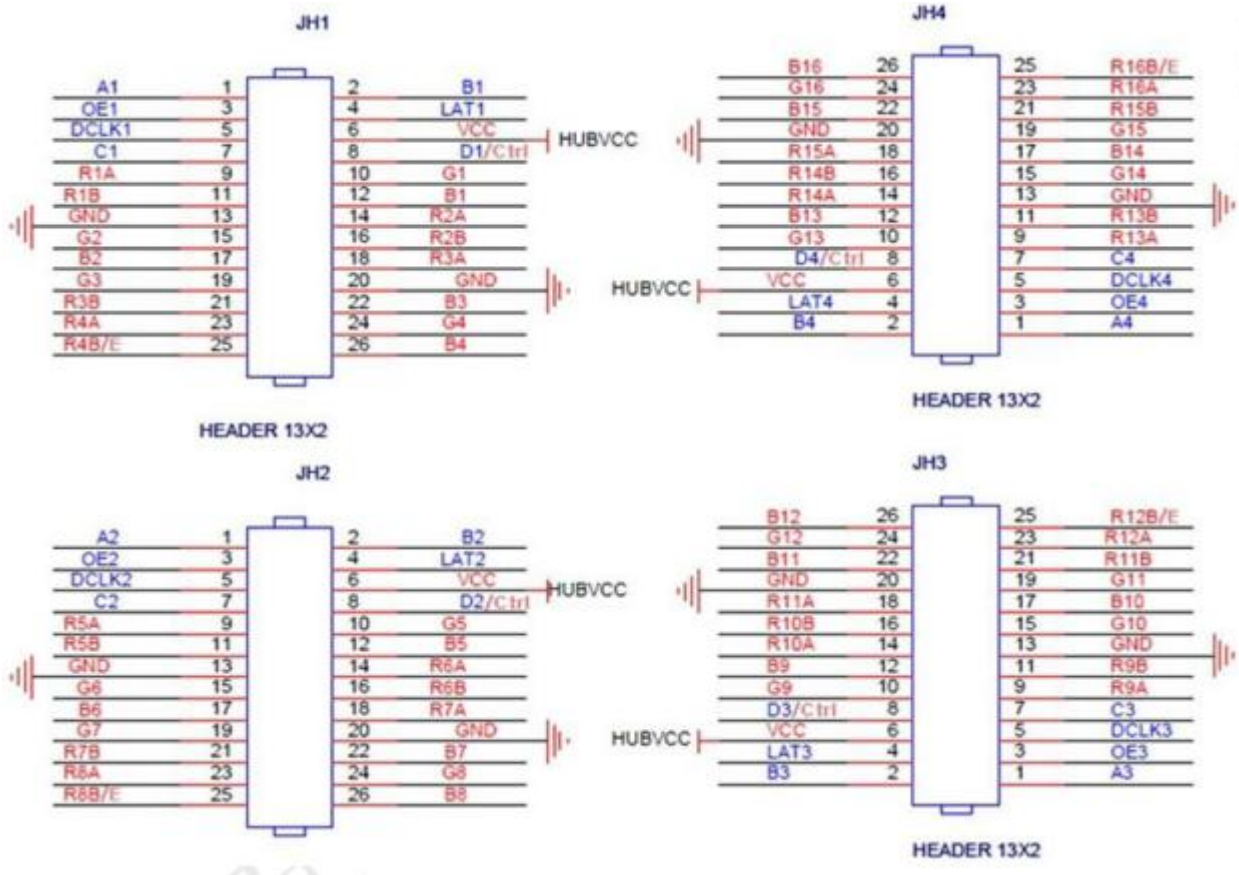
JH1

| | | | |
|---|---|---|---|
| A1 | 1 | 2 | B1 |
| OE1 | 3 | 4 | LAT1 |
| DCLK1 | 5 | 6 | VCC |
| C1 | 7 | 8 | D1/Ctrl |
| R1A | 9 | 10 | G1 |
| R1B | 11 | 12 | B1 |
| GND | 13 | 14 | R2A |
| G2 | 15 | 16 | R2B |
| B2 | 17 | 18 | R3A |
| G3 | 19 | 20 | GND |
| R3B | 21 | 22 | B3 |
| R4A | 23 | 24 | G4 |
| R4B/E | 25 | 26 | B4 |

HUBVCC

HEADER 13X2

JH4

| | | | |
|---|---|---|---|
| B16 | 26 | 25 | R16B/E |
| G16 | 24 | 23 | R16A |
| B15 | 22 | 21 | R15B |
| GND | 20 | 19 | G15 |
| R15A | 18 | 17 | B14 |
| R14B | 16 | 15 | G14 |
| R14A | 14 | 13 | GND |
| B13 | 12 | 11 | R13B |
| G13 | 10 | 9 | R13A |
| D4/Ctrl | 8 | 7 | C4 |
| VCC | 6 | 5 | DCLK4 |
| LAT4 | 4 | 3 | OE4 |
| B4 | 2 | 1 | A4 |

HUBVCC

HEADER 13X2

JH2

| | | | |
|---|---|---|---|
| A2 | 1 | 2 | B2 |
| OE2 | 3 | 4 | LAT2 |
| DCLK2 | 5 | 6 | VCC |
| C2 | 7 | 8 | D2/Ctrl |
| R5A | 9 | 10 | G5 |
| R5B | 11 | 12 | B5 |
| GND | 13 | 14 | R6A |
| G6 | 15 | 16 | R6B |
| B6 | 17 | 18 | R7A |
| G7 | 19 | 20 | GND |
| R7B | 21 | 22 | B7 |
| R8A | 23 | 24 | G8 |
| R8B/E | 25 | 26 | B8 |

HUBVCC

JH3

| | | | |
|---|---|---|---|
| B12 | 26 | 25 | R12B/E |
| G12 | 24 | 23 | R12A |
| B11 | 22 | 21 | R11B |
| GND | 20 | 19 | G11 |
| R11A | 18 | 17 | B10 |
| R10B | 16 | 15 | G10 |
| R10A | 14 | 13 | GND |
| B9 | 12 | 11 | R9B |
| G9 | 10 | 9 | R9A |
| D3/Ctrl | 8 | 7 | C3 |
| VCC | 6 | 5 | DCLK3 |
| LAT3 | 4 | 3 | OE3 |
| B3 | 2 | 1 | A3 |

HUBVCC

HEADER 13X2